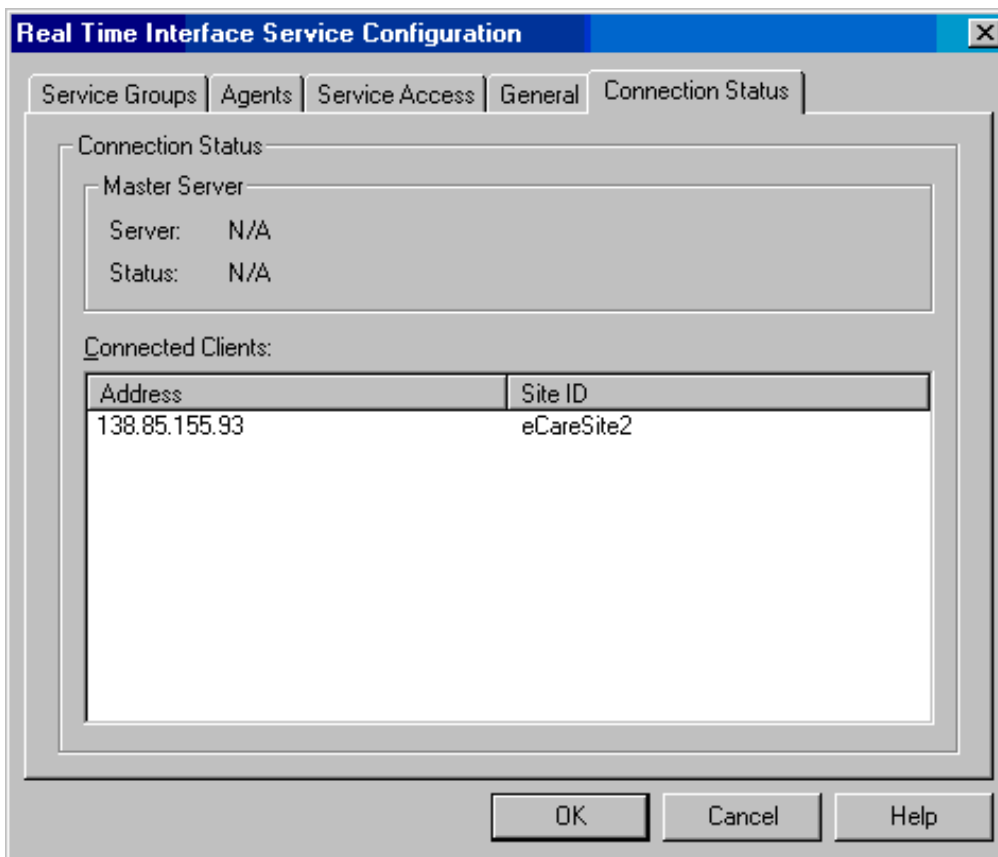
Real Time Interface Service Configuration

Service Groups | Agents | Service Access | General | Connection Status

Connection Status

Master Server

Server: N/A

Status: N/A

Connected Clients:

| Address | Site ID |
|---|---|
| 138.85.155.93 | eCareSite2 |

OK Cancel Help